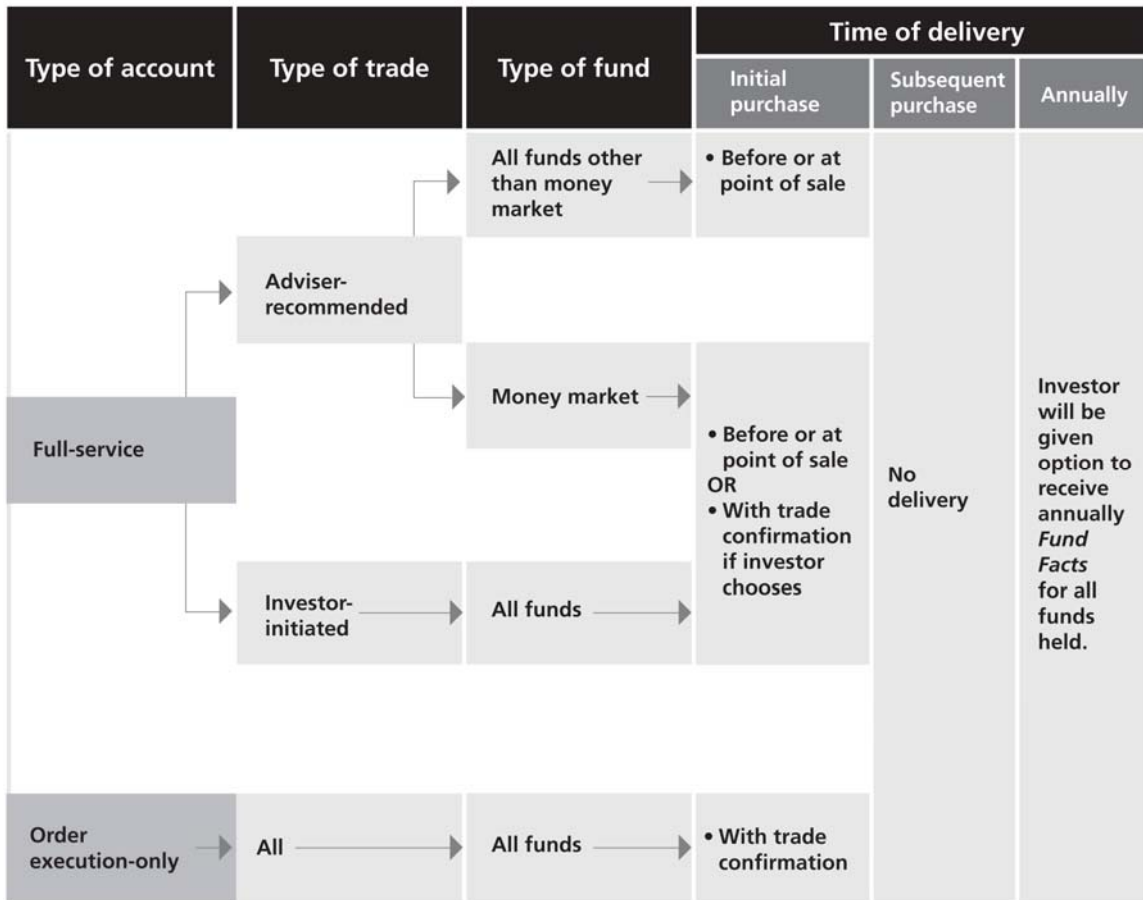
| Type of account | Type of trade | Type of fund | Time of delivery: Initial purchase | Time of delivery: Subsequent purchase | Time of delivery: Annually |
|---|---|---|---|---|---|
| Full-service | Adviser-recommended | All funds other than money market | • Before or at point of sale | No delivery | Investor will be given option to receive annually *Fund Facts* for all funds held. |
| Full-service | Adviser-recommended | Money market | • Before or at point of sale OR • With trade confirmation if investor chooses | No delivery | Investor will be given option to receive annually *Fund Facts* for all funds held. |
| Full-service | Investor-initiated | All funds | • Before or at point of sale OR • With trade confirmation if investor chooses | No delivery | Investor will be given option to receive annually *Fund Facts* for all funds held. |
| Order execution-only | All | All funds | • With trade confirmation | No delivery | Investor will be given option to receive annually *Fund Facts* for all funds held. |